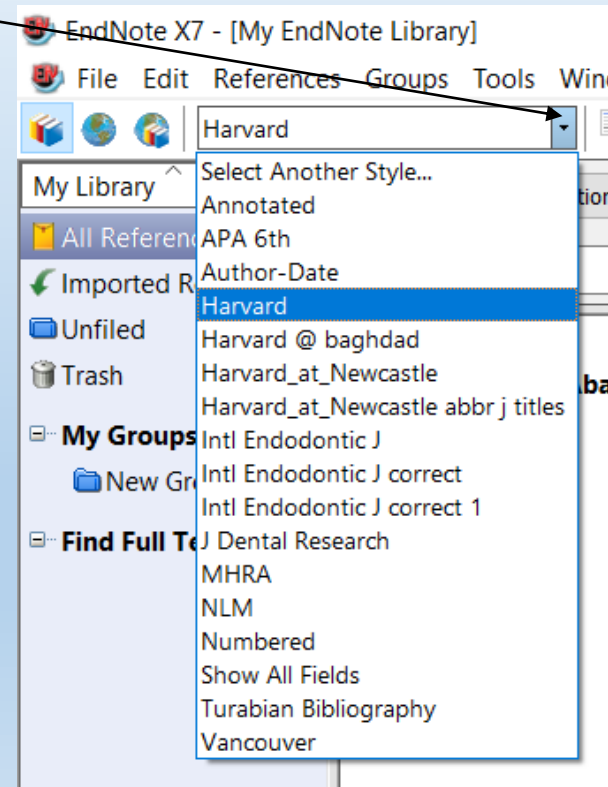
EndNote X7 - [My EndNote Library]

File Edit References Groups Tools Wind

Harvard

My Library

All Referenc

Imported R

Unfiled

Trash

My Groups

New Gr

Find Full Te

Select Another Style...
Annotated
APA 6th
Author-Date
Harvard
Harvard @ baghdad
Harvard_at_Newcastle
Harvard_at_Newcastle abbr j titles
Intl Endodontic J
Intl Endodontic J correct
Intl Endodontic J correct 1
J Dental Research
MHRA
NLM
Numbered
Show All Fields
Turabian Bibliography
Vancouver

tion

ba